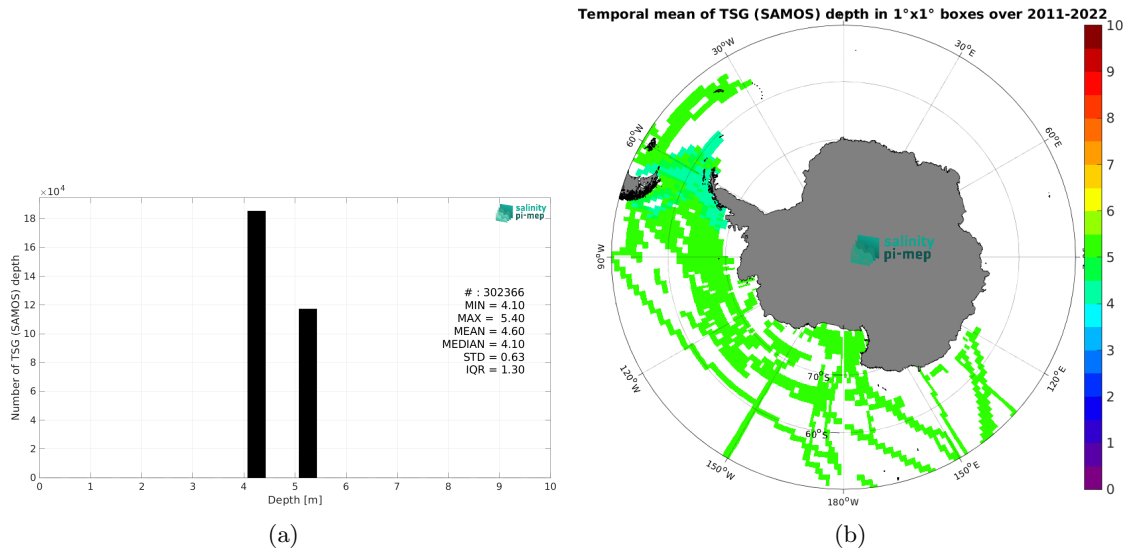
$\times 10^4$

18
16
14
12
10
8
6
4
2
0

Number of TSG (SAMOS) depth

salinity pi-mep

# : 302366
MIN = 4.10
MAX = 5.40
MEAN = 4.60
MEDIAN = 4.10
STD = 0.63
IQR = 1.30

0 1 2 3 4 5 6 7 8 9 10
Depth [m]

(a)

Temporal mean of TSG (SAMOS) depth in 1°x1° boxes over 2011-2022

30°W
30°E
60°W
60°E
90°W
salinity pi-mep
70°S
120°W
120°E
60°S
150°W
150°E
180°W

10
9
8
7
6
5
4
3
2
1
0

(b)